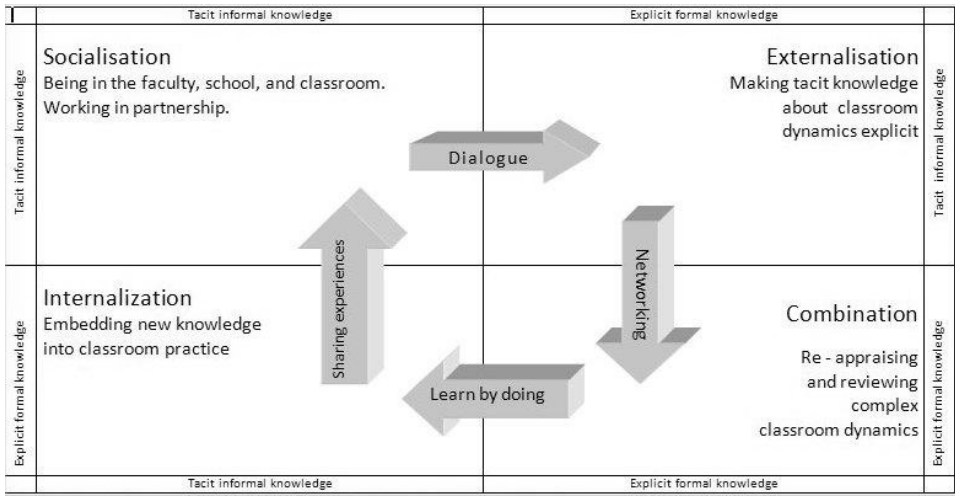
Tacit informal knowledge

Explicit formal knowledge

Tacit informal knowledge

Socialisation
Being in the faculty, school, and classroom. Working in partnership.

Externalisation
Making tacit knowledge about classroom dynamics explicit

Tacit informal knowledge

Dialogue

Sharing experiences

Networking

Explicit formal knowledge

Internalization
Embedding new knowledge into classroom practice

Combination

Re - appraising and reviewing complex classroom dynamics

Explicit formal knowledge

Learn by doing

Tacit informal knowledge

Explicit formal knowledge